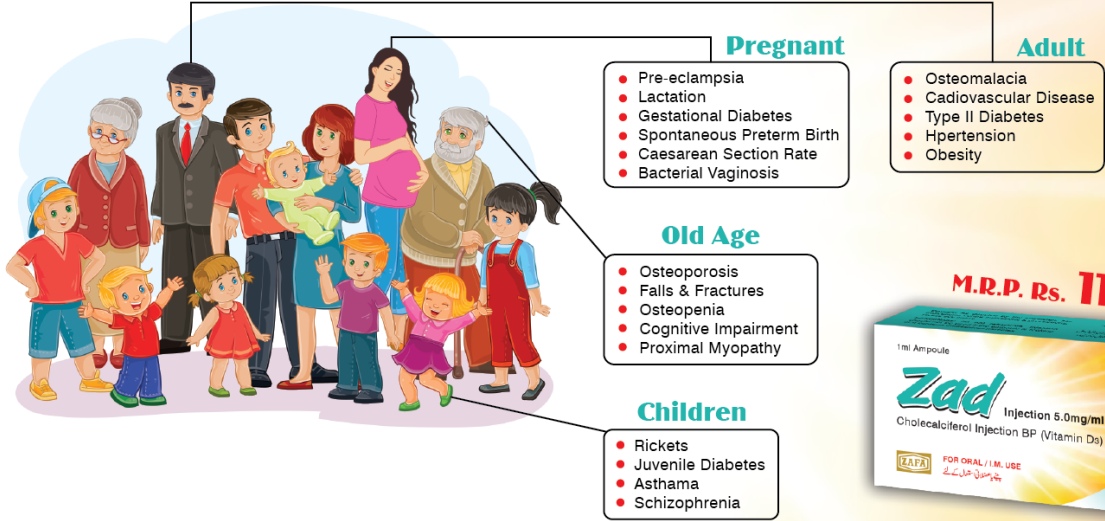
Pregnant
- Pre-eclampsia
- Lactation
- Gestational Diabetes
- Spontaneous Preterm Birth
- Caesarean Section Rate
- Bacterial Vaginosis

Adult
- Osteomalacia
- Cadiovascular Disease
- Type II Diabetes
- Hpertension
- Obesity

Old Age
- Osteoporosis
- Falls & Fractures
- Osteopenia
- Cognitive Impairment
- Proximal Myopathy

Children
- Rickets
- Juvenile Diabetes
- Asthama
- Schizophrenia

M.R.P. Rs. 11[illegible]

1ml Ampoule
Zad
Injection 5.0mg/ml
Cholecalciferol Injection BP (Vitamin D3)
ZAFA
FOR ORAL / I.M. USE
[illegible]